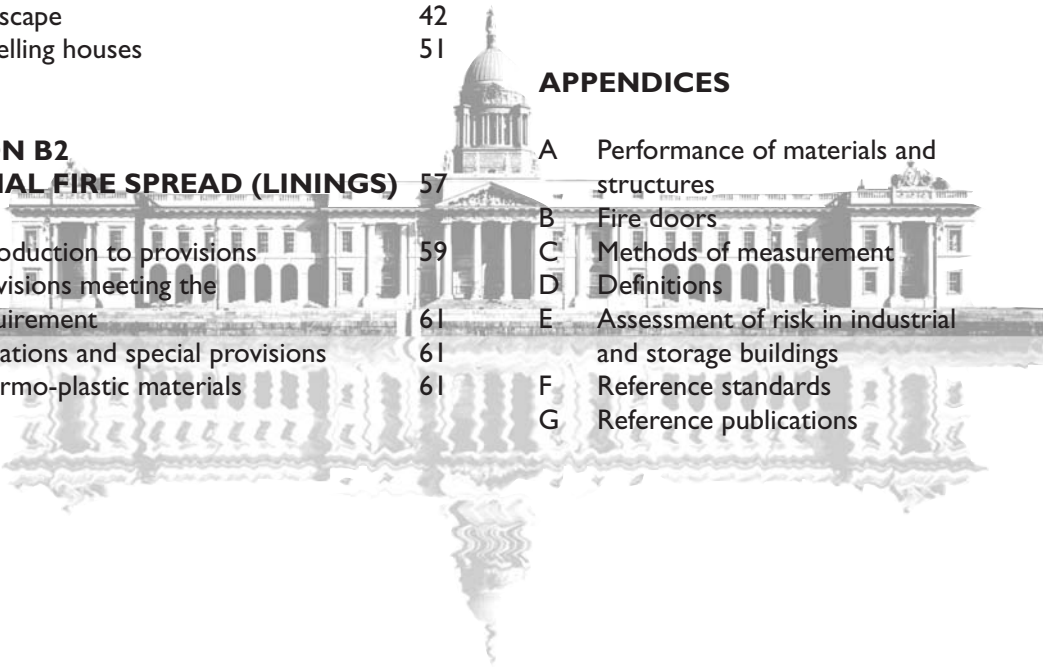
scape 42
elling houses 51

N B2
IAL FIRE SPREAD (LININGS) 57

oduction to provisions 59
visions meeting the
uirement 61
ations and special provisions 61
rmo-plastic materials 61

APPENDICES

A Performance of materials and structures
B Fire doors
C Methods of measurement
D Definitions
E Assessment of risk in industrial and storage buildings
F Reference standards
G Reference publications